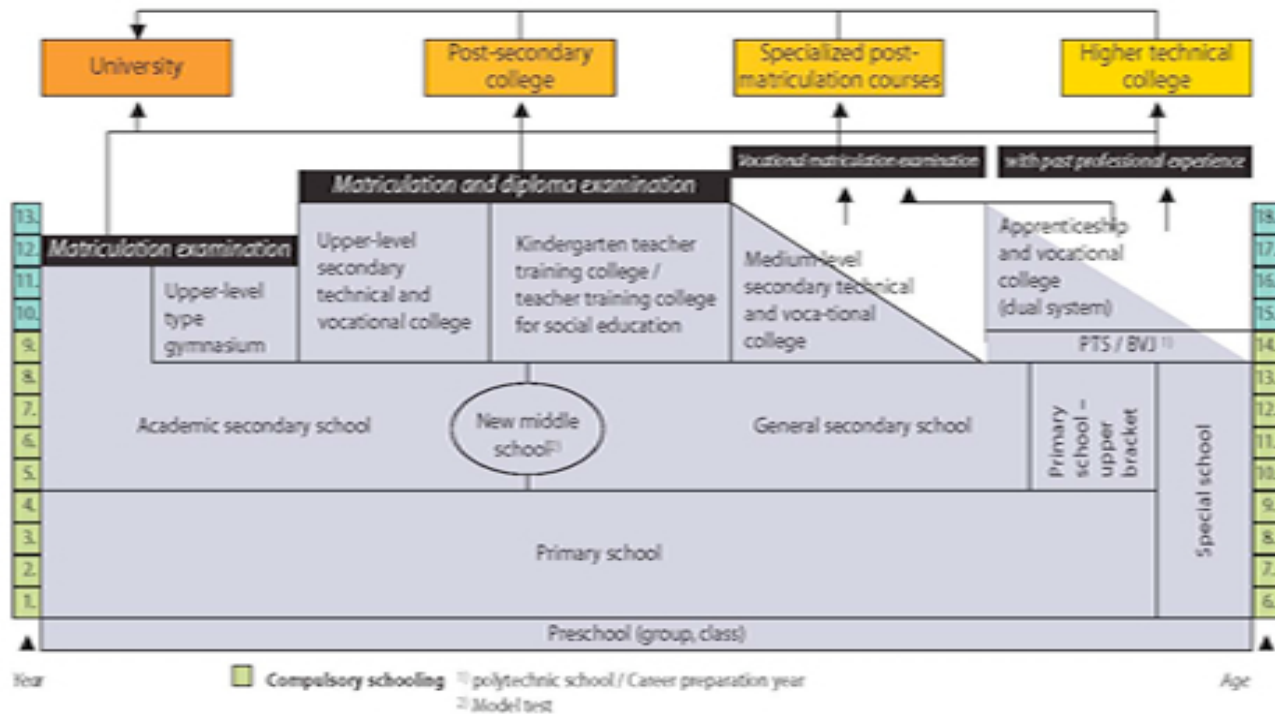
University

Post-secondary college

Specialized post-matriculation courses

Higher technical college

Vocational matriculation examination

with past professional experience

Matriculation and diploma examination

Matriculation examination

Upper-level type gymnasium

Upper-level secondary technical and vocational college

Kindergarten teacher training college / teacher training college for social education

Medium-level secondary technical and voca-tional college

Apprenticeship and vocational college (dual system)

PTS / BVJ 1)

Academic secondary school

New middle school 2)

General secondary school

Primary school – upper bracket

Special school

Primary school

Preschool (group, class)

13.
12.
11.
10.
9.
8.
7.
6.
5.
4.
3.
2.
1.

18.
17.
16.
15.
14.
13.
12.
11.
10.
9.
8.
7.
6.

Year

Compulsory schooling

1) polytechnic school / Career preparation year

2) Model test

Age